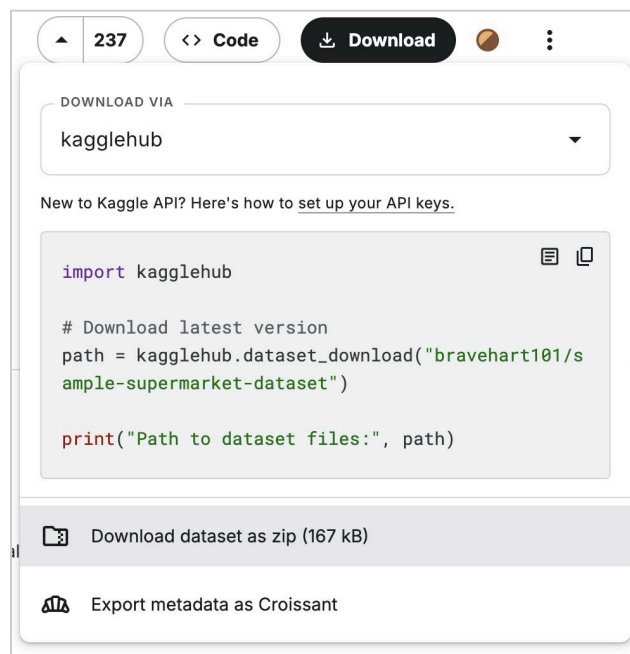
237 <> Code Download

DOWNLOAD VIA
kagglehub

New to Kaggle API? Here's how to set up your API keys.

import kagglehub

# Download latest version
path = kagglehub.dataset_download("bravehart101/sample-supermarket-dataset")

print("Path to dataset files:", path)

Download dataset as zip (167 kB)

Export metadata as Croissant